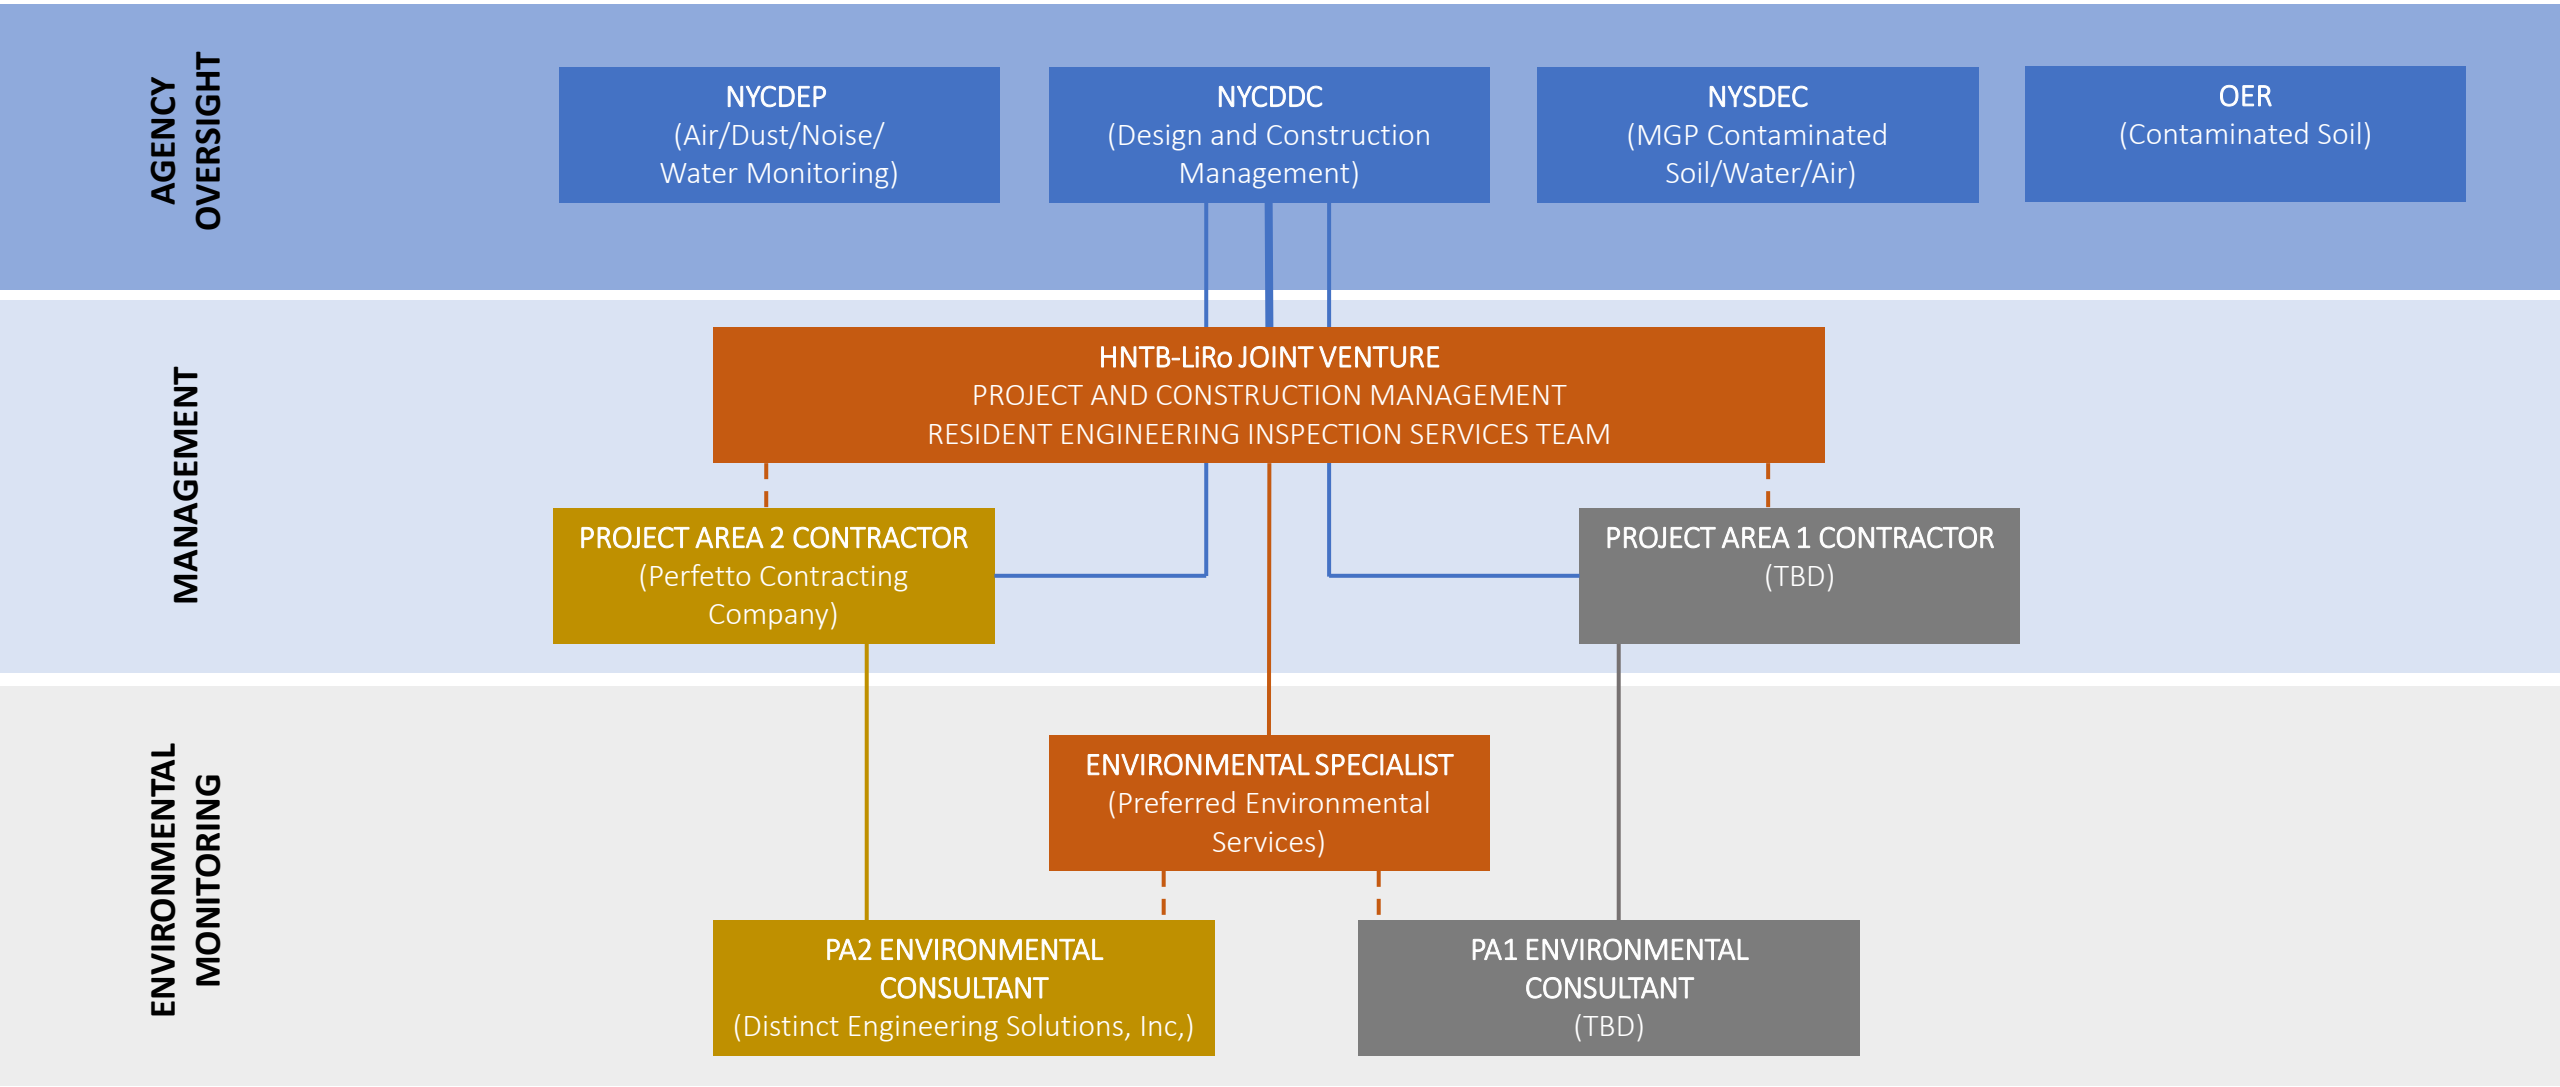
AGENCY OVERSIGHT

NYCDEP
(Air/Dust/Noise/ Water Monitoring)

NYCDDC
(Design and Construction Management)

NYSDEC
(MGP Contaminated Soil/Water/Air)

OER
(Contaminated Soil)

MANAGEMENT

HNTB-LiRo JOINT VENTURE
PROJECT AND CONSTRUCTION MANAGEMENT
RESIDENT ENGINEERING INSPECTION SERVICES TEAM

PROJECT AREA 2 CONTRACTOR
(Perfetto Contracting Company)

PROJECT AREA 1 CONTRACTOR
(TBD)

ENVIRONMENTAL MONITORING

ENVIRONMENTAL SPECIALIST
(Preferred Environmental Services)

PA2 ENVIRONMENTAL CONSULTANT
(Distinct Engineering Solutions, Inc,)

PA1 ENVIRONMENTAL CONSULTANT
(TBD)